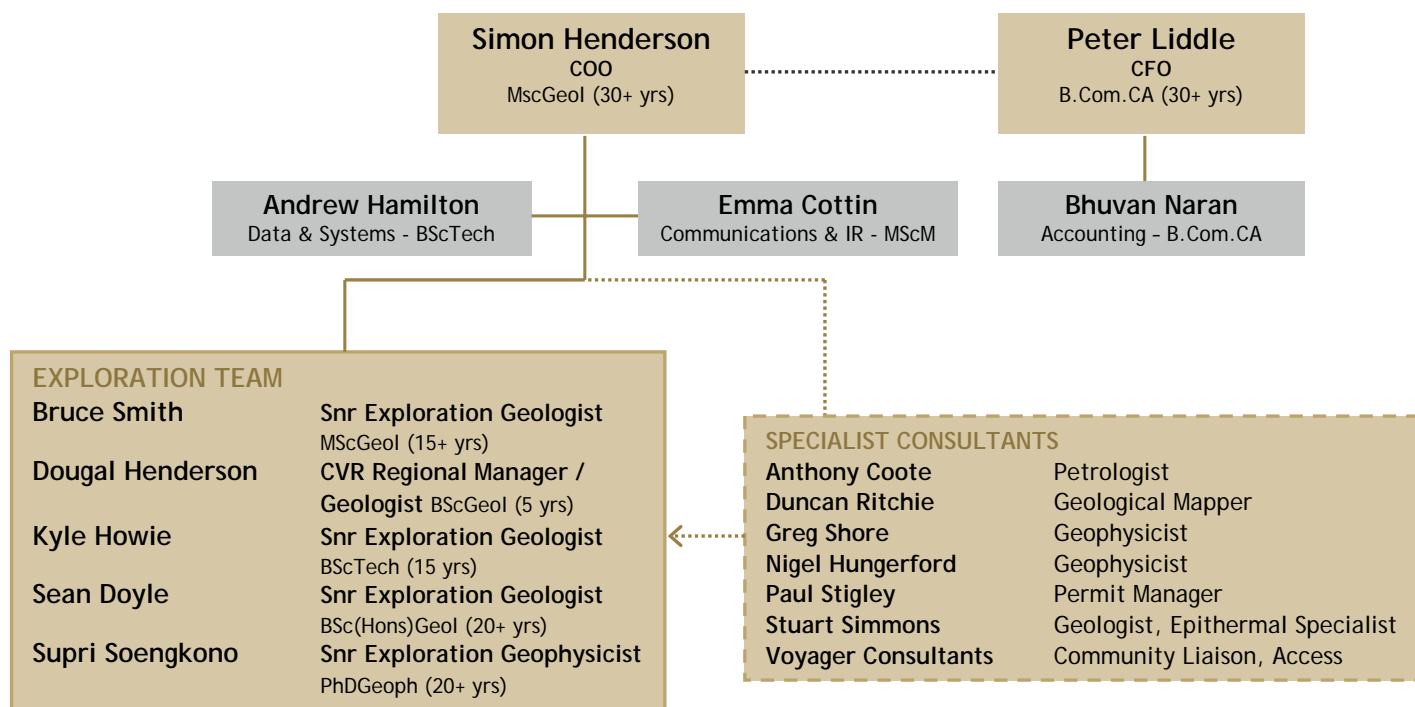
Simon Henderson
COO
MscGeol (30+ yrs)

Peter Liddle
CFO
B.Com.CA (30+ yrs)

Andrew Hamilton
Data & Systems - BScTech

Emma Cottin
Communications & IR - MScM

Bhuvan Naran
Accounting - B.Com.CA

EXPLORATION TEAM

| | |
|---|---|
| Bruce Smith | Snr Exploration Geologist MScGeol (15+ yrs) |
| Dougal Henderson | CVR Regional Manager / Geologist BScGeol (5 yrs) |
| Kyle Howie | Snr Exploration Geologist BScTech (15 yrs) |
| Sean Doyle | Snr Exploration Geologist BSc(Hons)Geol (20+ yrs) |
| Supri Soengkono | Snr Exploration Geophysicist PhDGeoph (20+ yrs) |

SPECIALIST CONSULTANTS

| | |
|---|---|
| Anthony Coote | Petrologist |
| Duncan Ritchie | Geological Mapper |
| Greg Shore | Geophysicist |
| Nigel Hungerford | Geophysicist |
| Paul Stigley | Permit Manager |
| Stuart Simmons | Geologist, Epithermal Specialist |
| Voyager Consultants | Community Liaison, Access |